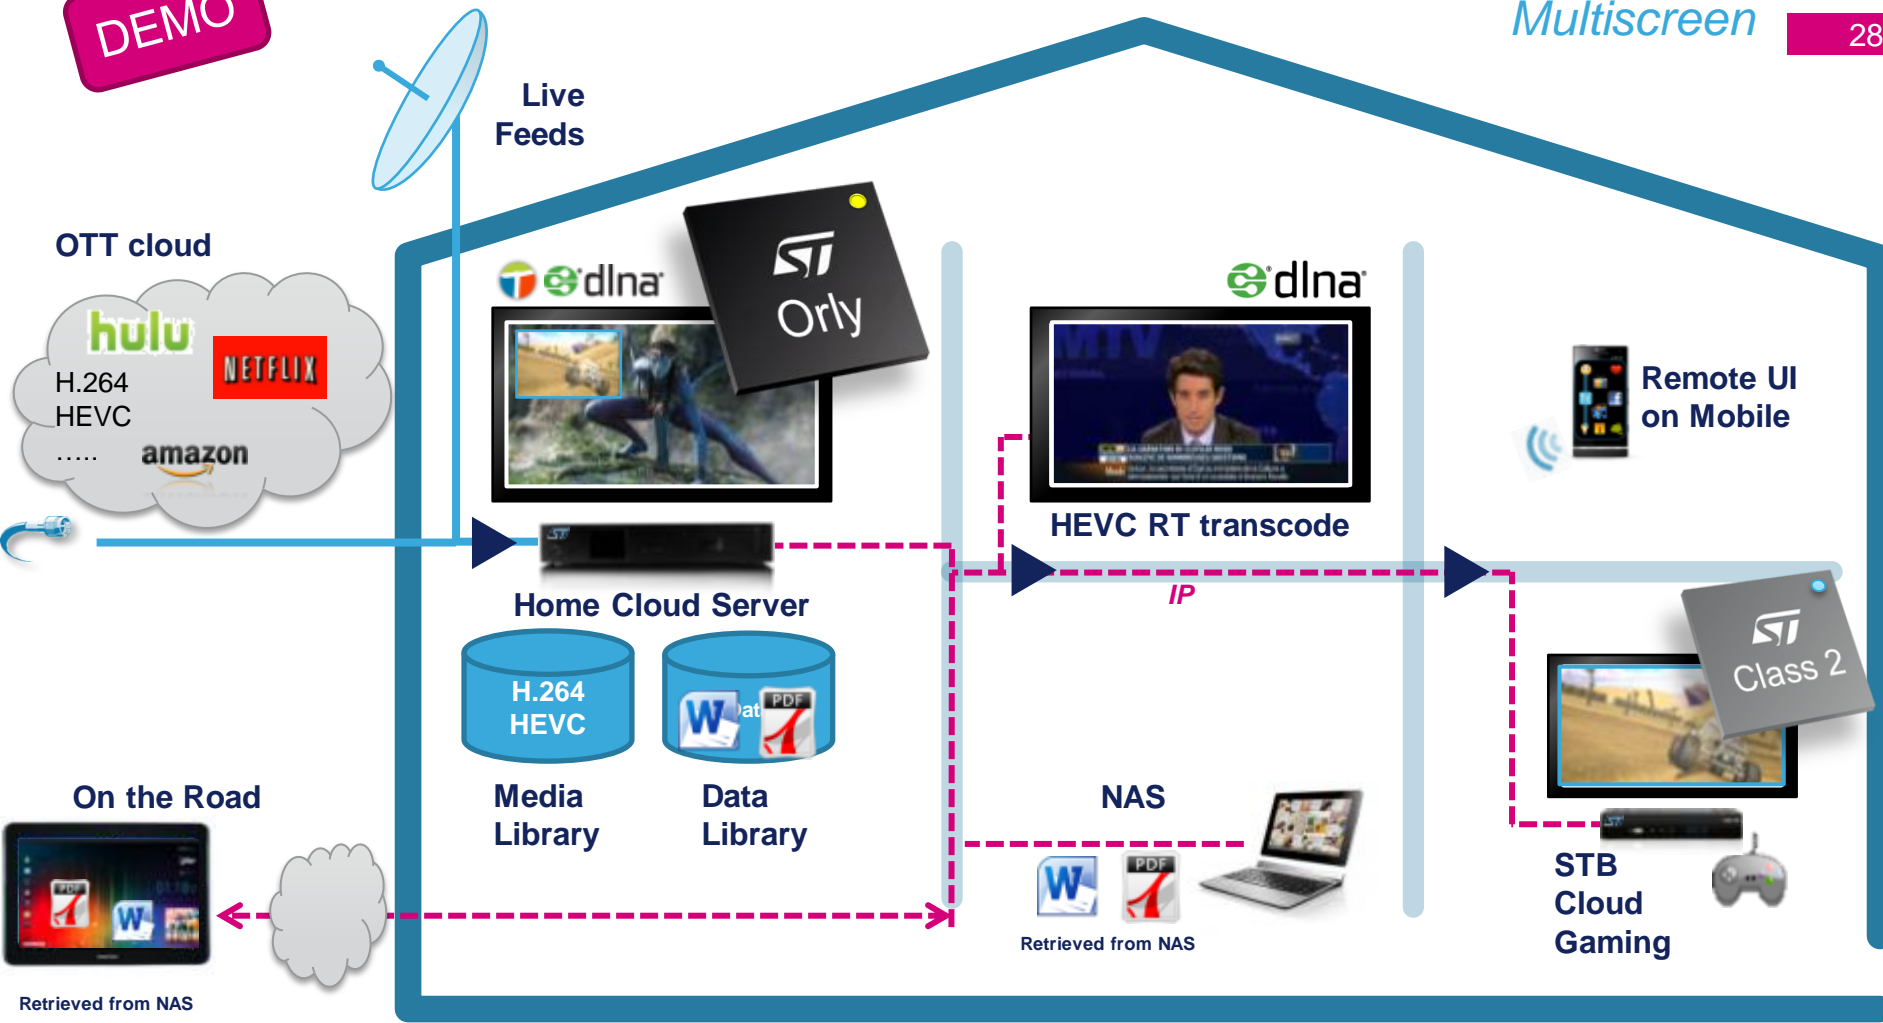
DEMO

Multiscreen

28

Live Feeds

OTT cloud

hulu

NETFLIX

H.264
HEVC
…..

amazon

dlna

ST
Orly

dlna

HEVC RT transcode

Remote UI on Mobile

Home Cloud Server

IP

ST
Class 2

H.264
HEVC

W

PDF

Media Library

Data Library

NAS

On the Road

PDF

W

PDF

Retrieved from NAS

STB Cloud Gaming

Retrieved from NAS